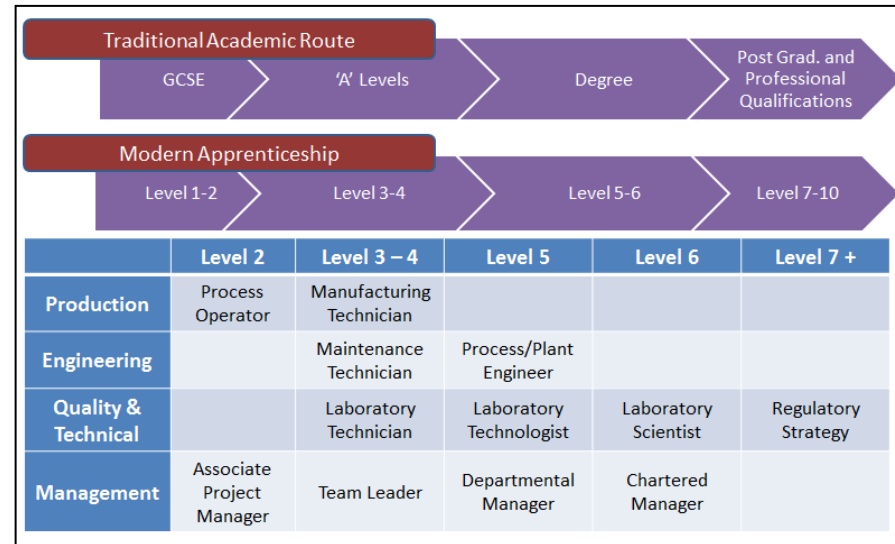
Traditional Academic Route

GCSE

'A' Levels

Degree

Post Grad. and Professional Qualifications

Modern Apprenticeship

Level 1-2

Level 3-4

Level 5-6

Level 7-10

| | Level 2 | Level 3 – 4 | Level 5 | Level 6 | Level 7 + |
|---|---|---|---|---|---|
| Production | Process Operator | Manufacturing Technician | | | |
| Engineering | | Maintenance Technician | Process/Plant Engineer | | |
| Quality & Technical | | Laboratory Technician | Laboratory Technologist | Laboratory Scientist | Regulatory Strategy |
| Management | Associate Project Manager | Team Leader | Departmental Manager | Chartered Manager | |